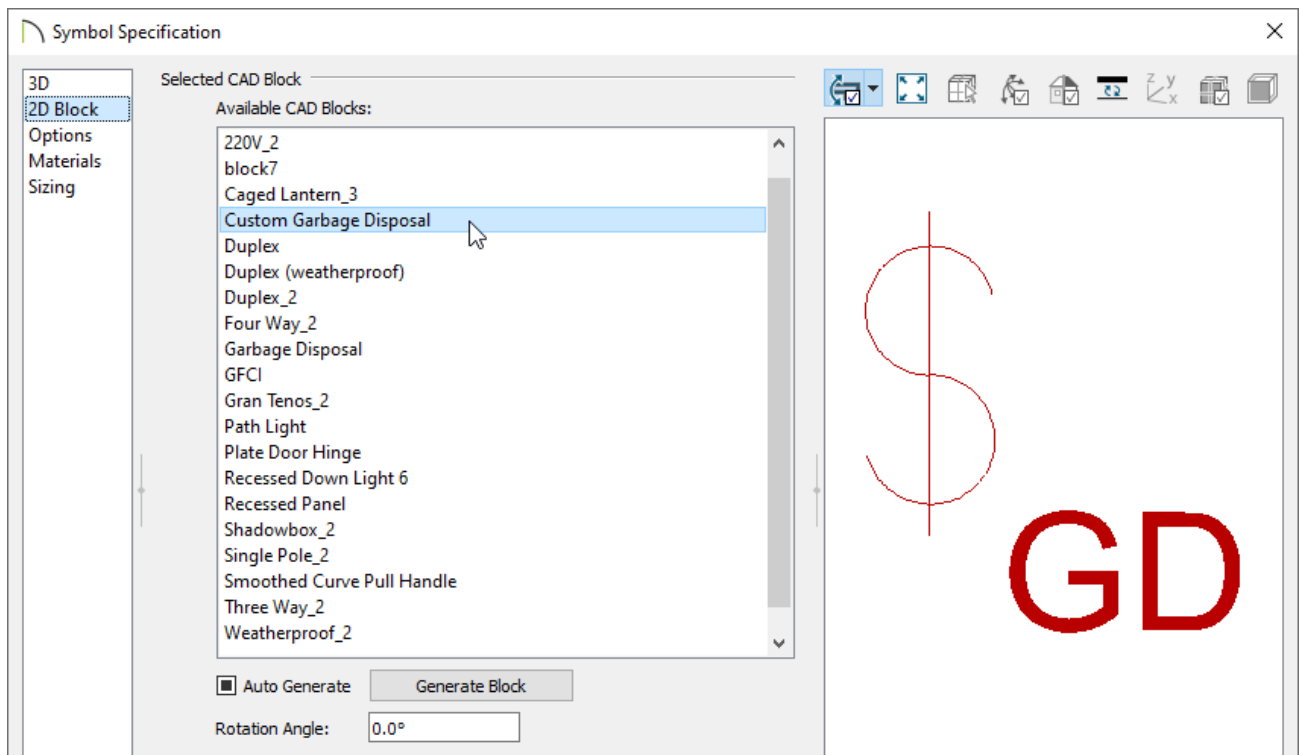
Symbol Specification

3D
2D Block
Options
Materials
Sizing

Selected CAD Block

Available CAD Blocks:

220V_2
block7
Caged Lantern_3
Custom Garbage Disposal
Duplex
Duplex (weatherproof)
Duplex_2
Four Way_2
Garbage Disposal
GFCI
Gran Tenos_2
Path Light
Plate Door Hinge
Recessed Down Light 6
Recessed Panel
Shadowbox_2
Single Pole_2
Smoothed Curve Pull Handle
Three Way_2
Weatherproof_2

Auto Generate
Generate Block

Rotation Angle: 0.0°

z y x

$

GD